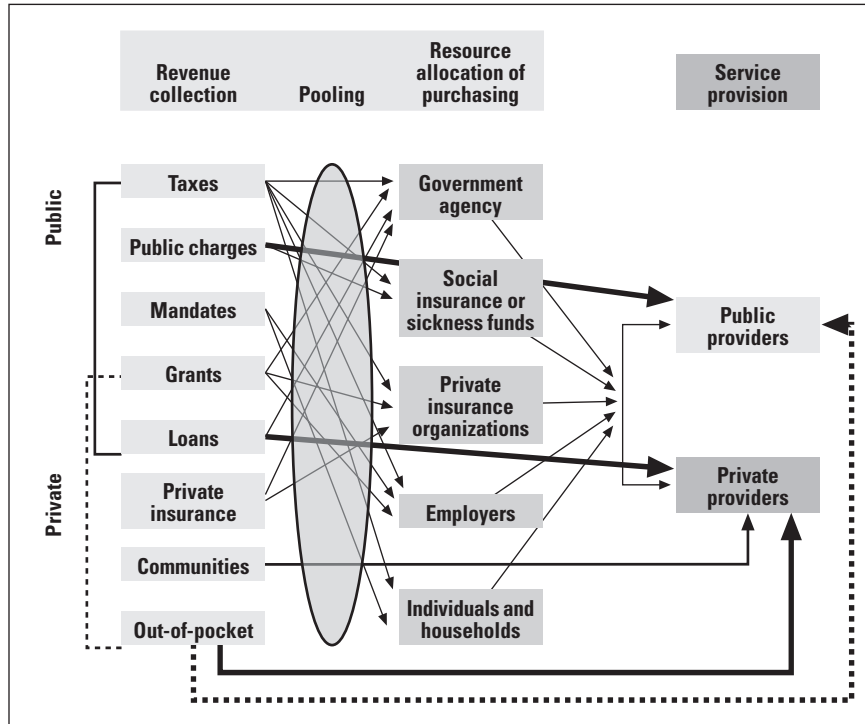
Revenue collection

Pooling

Resource allocation of purchasing

Service provision

Public

Private

Taxes

Public charges

Mandates

Grants

Loans

Private insurance

Communities

Out-of-pocket

Government agency

Social insurance or sickness funds

Private insurance organizations

Employers

Individuals and households

Public providers

Private providers